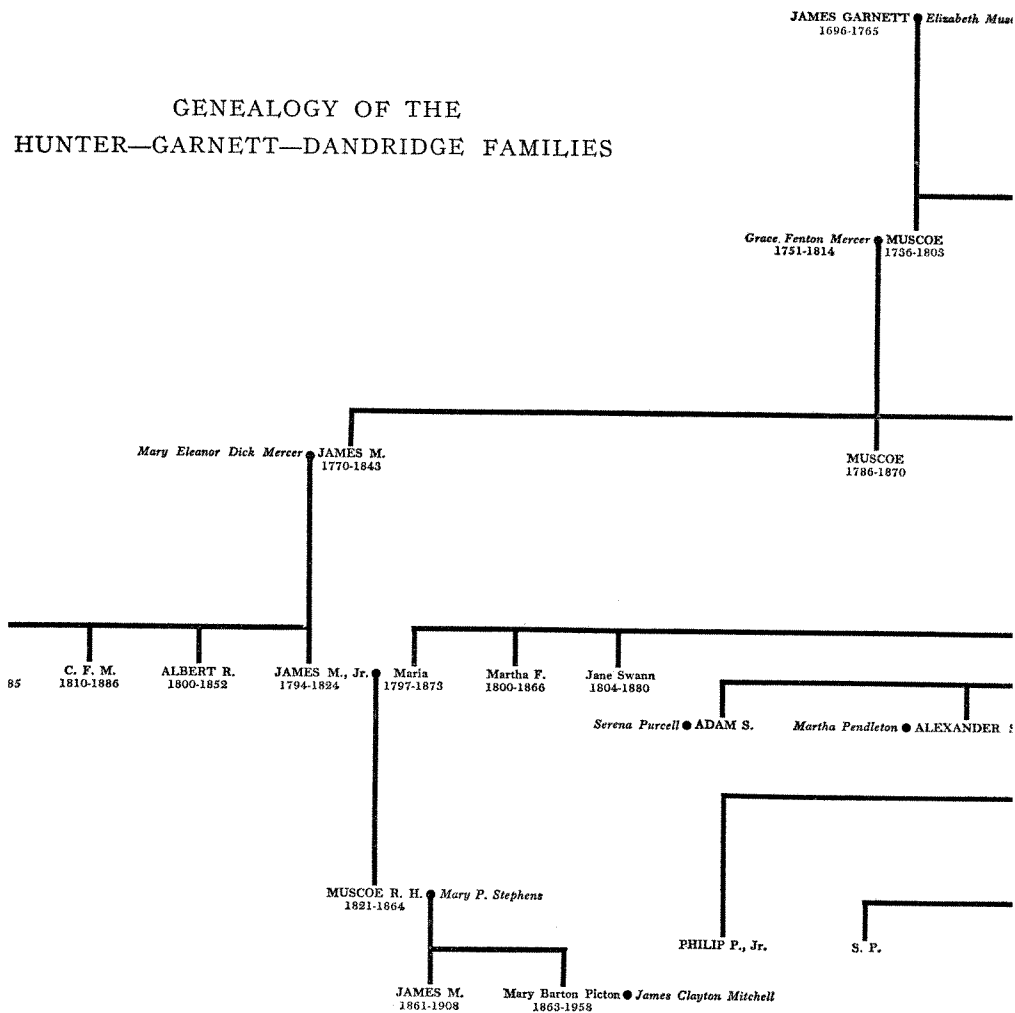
GENEALOGY OF THE
HUNTER—GARNETT—DANDRIDGE FAMILIES

JAMES GARNETT 1696-1765 ● *Elizabeth Mus*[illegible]

*Grace Fenton Mercer* 1751-1814 ● MUSCOE 1736-1803

*Mary Eleanor Dick Mercer* ● JAMES M. 1770-1843

MUSCOE 1786-1870

85

C. F. M. 1810-1886

ALBERT R. 1800-1852

JAMES M., Jr. 1794-1824 ● Maria 1797-1873

Martha F. 1800-1866

Jane Swann 1804-1880

*Serena Purcell* ● ADAM S.

*Martha Pendleton* ● ALEXANDER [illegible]

MUSCOE R. H. 1821-1864 ● *Mary P. Stephens*

PHILIP P., Jr.

S. P.

JAMES M. 1861-1908

Mary Barton Picton 1863-1958 ● *James Clayton Mitchell*